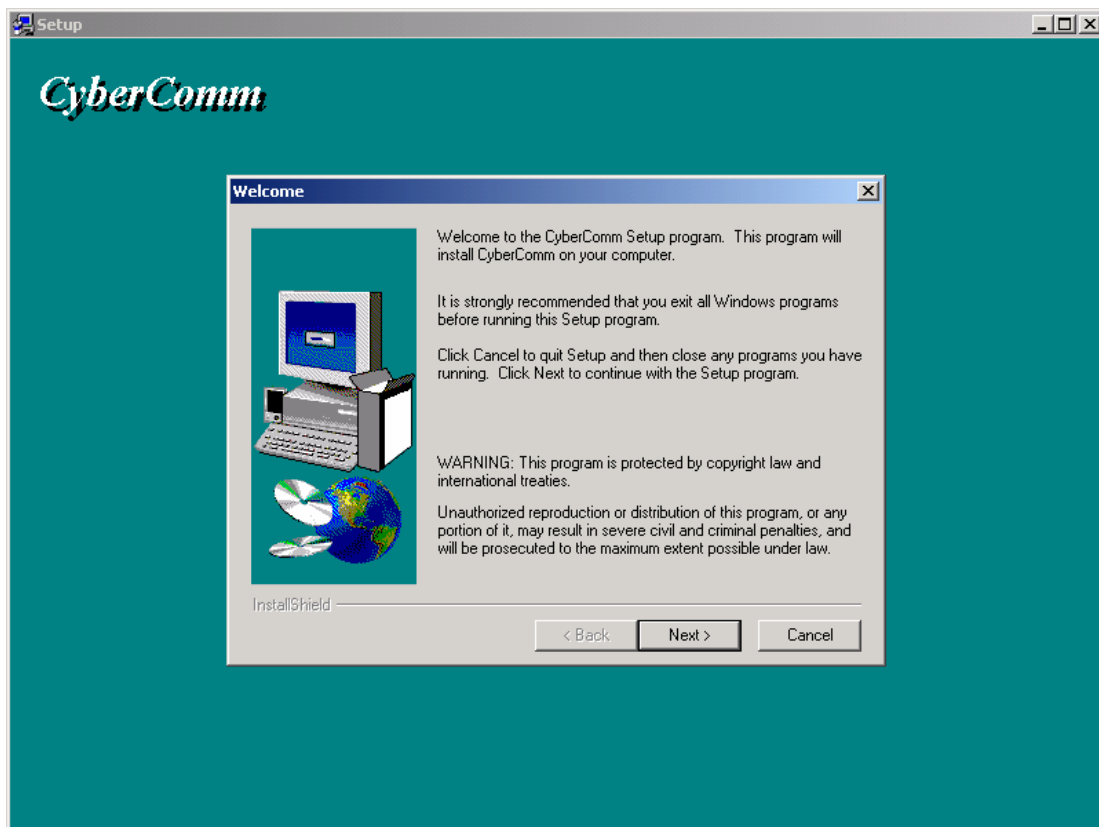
Setup

CyberComm

Welcome

Welcome to the CyberComm Setup program. This program will install CyberComm on your computer.

It is strongly recommended that you exit all Windows programs before running this Setup program.

Click Cancel to quit Setup and then close any programs you have running. Click Next to continue with the Setup program.

WARNING: This program is protected by copyright law and international treaties.

Unauthorized reproduction or distribution of this program, or any portion of it, may result in severe civil and criminal penalties, and will be prosecuted to the maximum extent possible under law.

InstallShield

< Back
Next >
Cancel